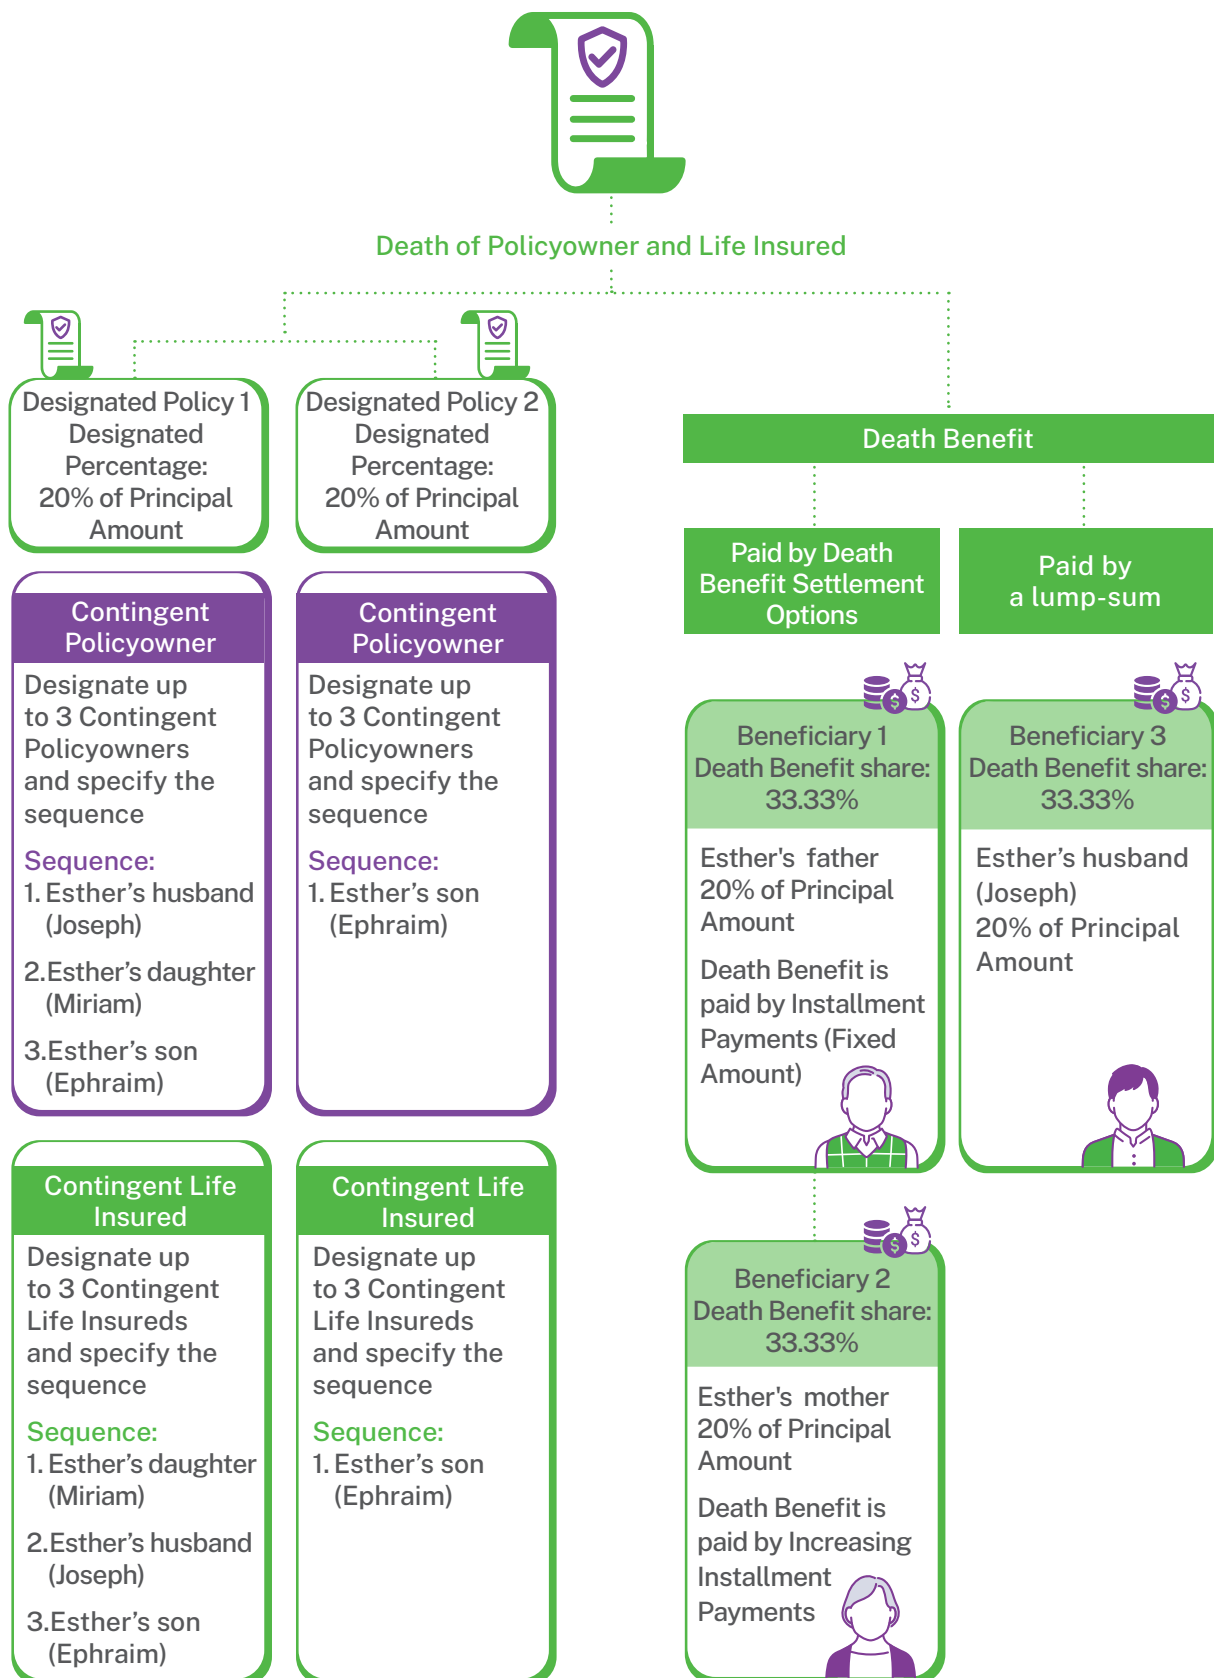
Death of Policyowner and Life Insured

Designated Policy 1
Designated Percentage: 20% of Principal Amount

Contingent Policyowner

Designate up to 3 Contingent Policyowners and specify the sequence

Sequence:
1. Esther's husband (Joseph)
2. Esther's daughter (Miriam)
3. Esther's son (Ephraim)

Contingent Life Insured

Designate up to 3 Contingent Life Insureds and specify the sequence

Sequence:
1. Esther's daughter (Miriam)
2. Esther's husband (Joseph)
3. Esther's son (Ephraim)

Designated Policy 2
Designated Percentage: 20% of Principal Amount

Contingent Policyowner

Designate up to 3 Contingent Policyowners and specify the sequence

Sequence:
1. Esther's son (Ephraim)

Contingent Life Insured

Designate up to 3 Contingent Life Insureds and specify the sequence

Sequence:
1. Esther's son (Ephraim)

Death Benefit

Paid by Death Benefit Settlement Options

Paid by a lump-sum

Beneficiary 1
Death Benefit share: 33.33%

Esther's father
20% of Principal Amount

Death Benefit is paid by Installment Payments (Fixed Amount)

Beneficiary 3
Death Benefit share: 33.33%

Esther's husband (Joseph)
20% of Principal Amount

Beneficiary 2
Death Benefit share: 33.33%

Esther's mother
20% of Principal Amount

Death Benefit is paid by Increasing Installment Payments